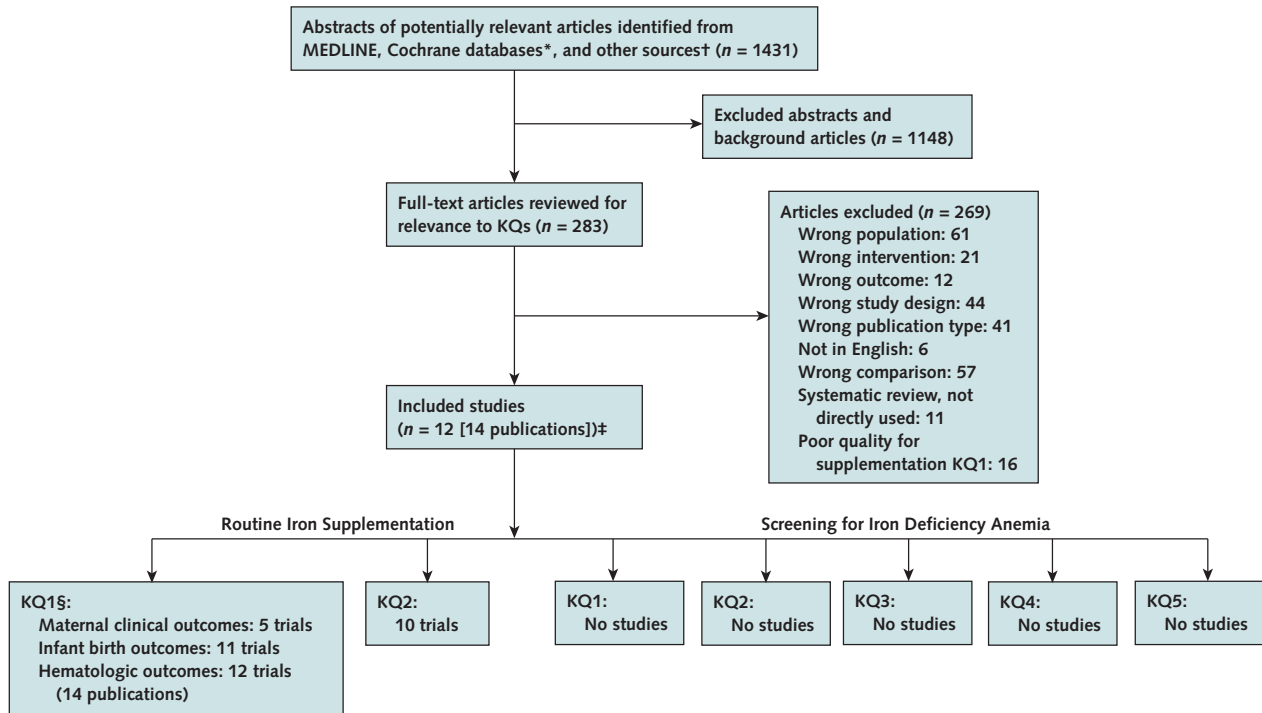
Abstracts of potentially relevant articles identified from MEDLINE, Cochrane databases*, and other sources† ($n$ = 1431)

Excluded abstracts and background articles ($n$ = 1148)

Full-text articles reviewed for relevance to KQs ($n$ = 283)

Articles excluded ($n$ = 269)
Wrong population: 61
Wrong intervention: 21
Wrong outcome: 12
Wrong study design: 44
Wrong publication type: 41
Not in English: 6
Wrong comparison: 57
Systematic review, not directly used: 11
Poor quality for supplementation KQ1: 16

Included studies ($n$ = 12 [14 publications])‡

Routine Iron Supplementation

Screening for Iron Deficiency Anemia

KQ1§:
Maternal clinical outcomes: 5 trials
Infant birth outcomes: 11 trials
Hematologic outcomes: 12 trials (14 publications)

KQ2:
10 trials

KQ1:
No studies

KQ2:
No studies

KQ3:
No studies

KQ4:
No studies

KQ5:
No studies